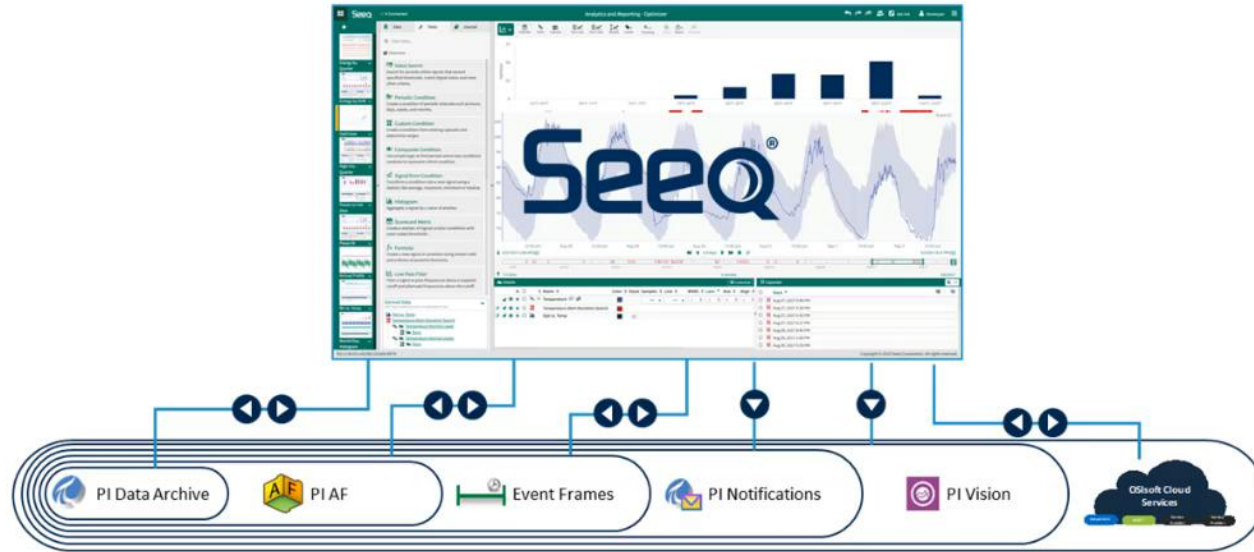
Seeq

Analytics and Reporting - Optimizer

Value Search

Periodic Condition

Custom Condition

Composite Condition

Signal from Condition

Histogram

Scorecard Metric

Formula

Low Pass Filter

PI Data Archive

PI AF

Event Frames

PI Notifications

PI Vision

OSIsoft Cloud Services